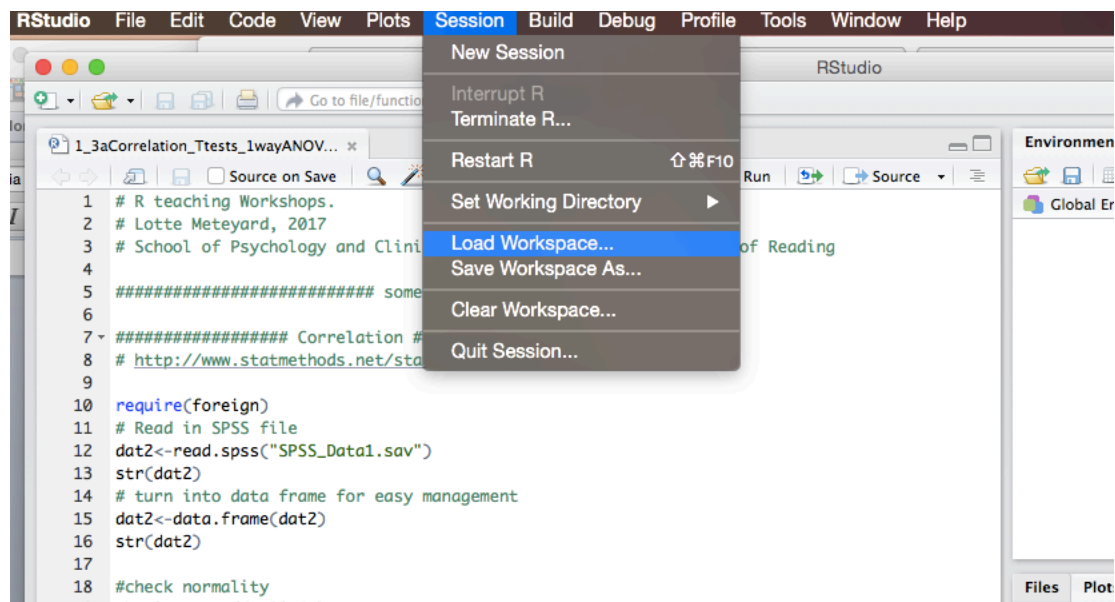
RStudio File Edit Code View Plots Session Build Debug Profile Tools Window Help

RStudio

Go to file/functio

1_3aCorrelation_Ttests_1wayANOV...

Source on Save

Run

Source

Environmen

Global En

1 # R teaching Workshops.
2 # Lotte Meteyard, 2017
3 # School of Psychology and Clini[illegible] of Reading
4
5 ########################## some
6
7 ################# Correlation #
8 # http://www.statmethods.net/sta
9
10 require(foreign)
11 # Read in SPSS file
12 dat2<-read.spss("SPSS_Data1.sav")
13 str(dat2)
14 # turn into data frame for easy management
15 dat2<-data.frame(dat2)
16 str(dat2)
17
18 #check normality

New Session
Interrupt R
Terminate R...
Restart R ⇧⌘F10
Set Working Directory ▶
Load Workspace...
Save Workspace As...
Clear Workspace...
Quit Session...

Files Plot